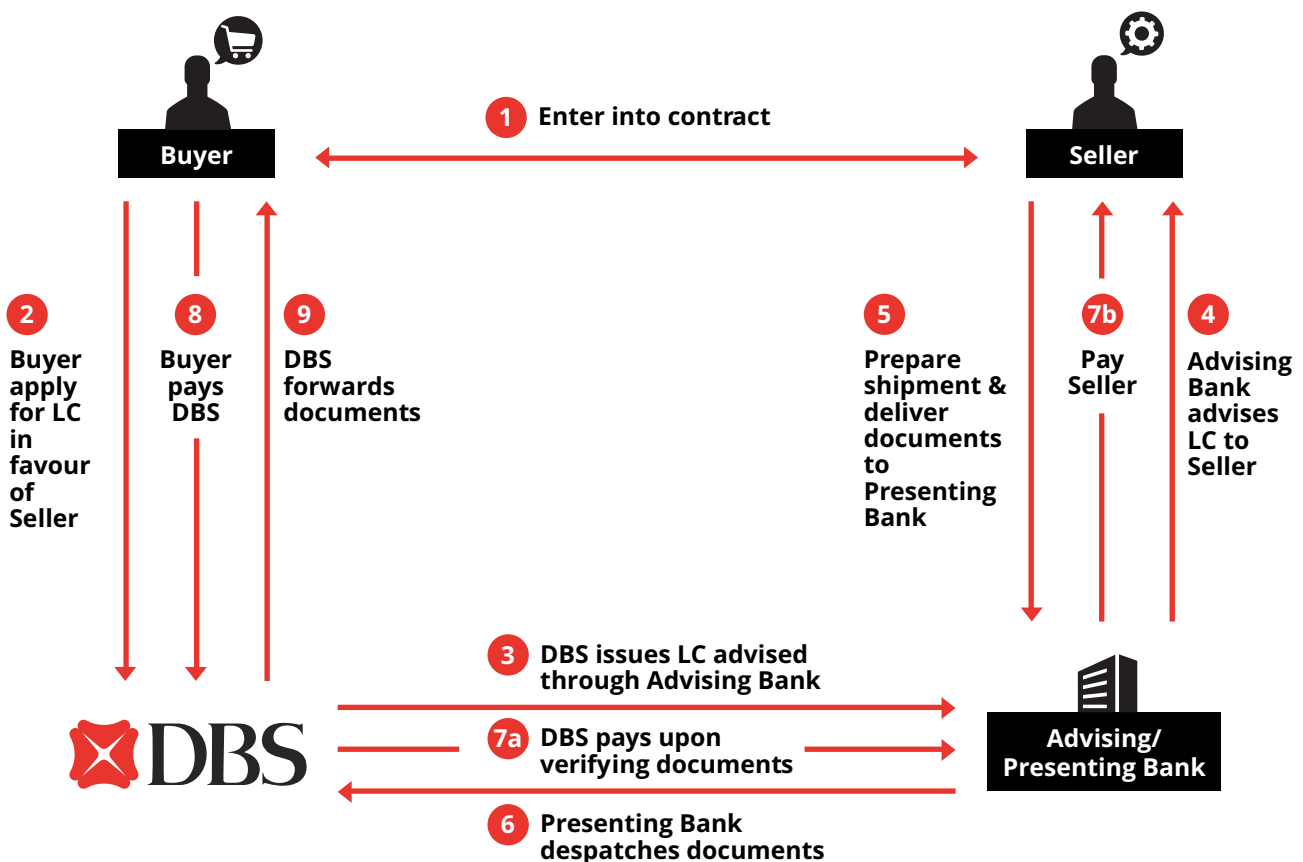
1 Enter into contract

Buyer

Seller

2 Buyer apply for LC in favour of Seller

8 Buyer pays DBS

9 DBS forwards documents

5 Prepare shipment & deliver documents to Presenting Bank

7b Pay Seller

4 Advising Bank advises LC to Seller

3 DBS issues LC advised through Advising Bank

DBS

7a DBS pays upon verifying documents

Advising/ Presenting Bank

6 Presenting Bank despatches documents